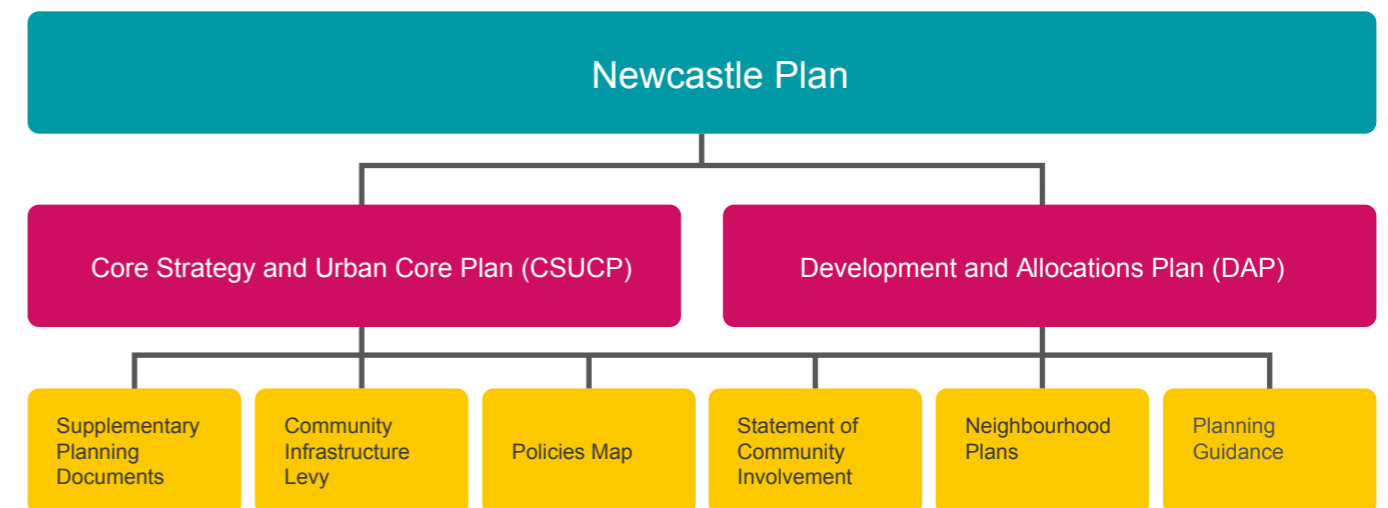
Newcastle Plan

Core Strategy and Urban Core Plan (CSUCP)

Development and Allocations Plan (DAP)

Supplementary Planning Documents

Community Infrastructure Levy

Policies Map

Statement of Community Involvement

Neighbourhood Plans

Planning Guidance